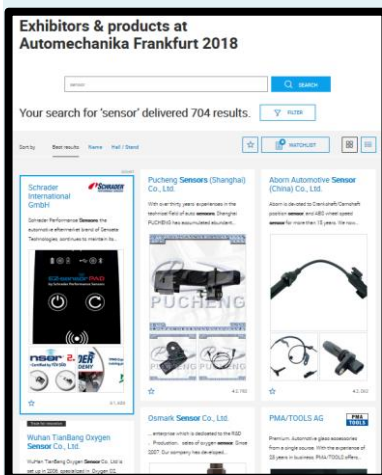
Exhibitors & products at Automechanika Frankfurt 2018

sensor

SEARCH

Your search for 'sensor' delivered 704 results.

FILTER

Sort by Best results Name Hall / Stand

WATCHLIST

Schrader International GmbH

SCHRADER

Schrader Performance Sensors the automotive aftermarket brand of Sensata Technologies, continues to maintain its...

EZsensor PAD

nser 2.

4.1.A66

Pucheng Sensors (Shanghai) Co., Ltd.

With over thirty years experiences in the technical field of auto sensors, Shanghai PUCHENG has accumulated abundant...

PUCHENG

4.2.F82

Aborn Automotive Sensor (China) Co., Ltd.

Aborn is devoted to Crankshaft/Camshaft position sensor, and ABS wheel speed sensor for more than 15 years. We now...

4.2.B00

Wuhan TianBang Oxygen Sensor Co., Ltd.

Wuhan TianBang Oxygen Sensor Co., Ltd. is set up in 2006, specialized in Oxygen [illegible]

Osmark Sensor Co., Ltd.

...enterprise which is dedicated to the R&D ... Production... sales of oxygen sensor. Since 2007. Our company has de-eloped...

PMA/TOOLS AG

PMA TOOLS

Premium, Automotive glass accessories from a single source. With the experience of 25 years in business, PMA/TOOLS offers...